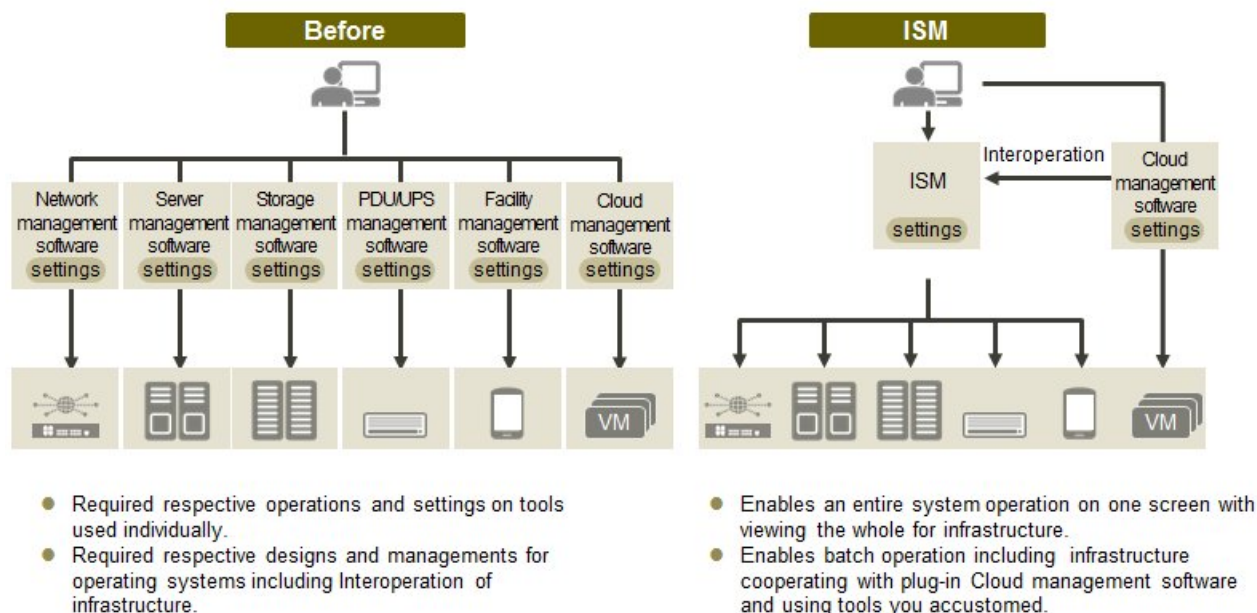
Before

Network management software settings

Server management software settings

Storage management software settings

PDU/UPS management software settings

Facility management software settings

Cloud management software settings

VM

- Required respective operations and settings on tools used individually.
- Required respective designs and managements for operating systems including Interoperation of infrastructure.

ISM

Interoperation

ISM settings

Cloud management software settings

VM

- Enables an entire system operation on one screen with viewing the whole for infrastructure.
- Enables batch operation including infrastructure cooperating with plug-in Cloud management software and using tools you accustomed.